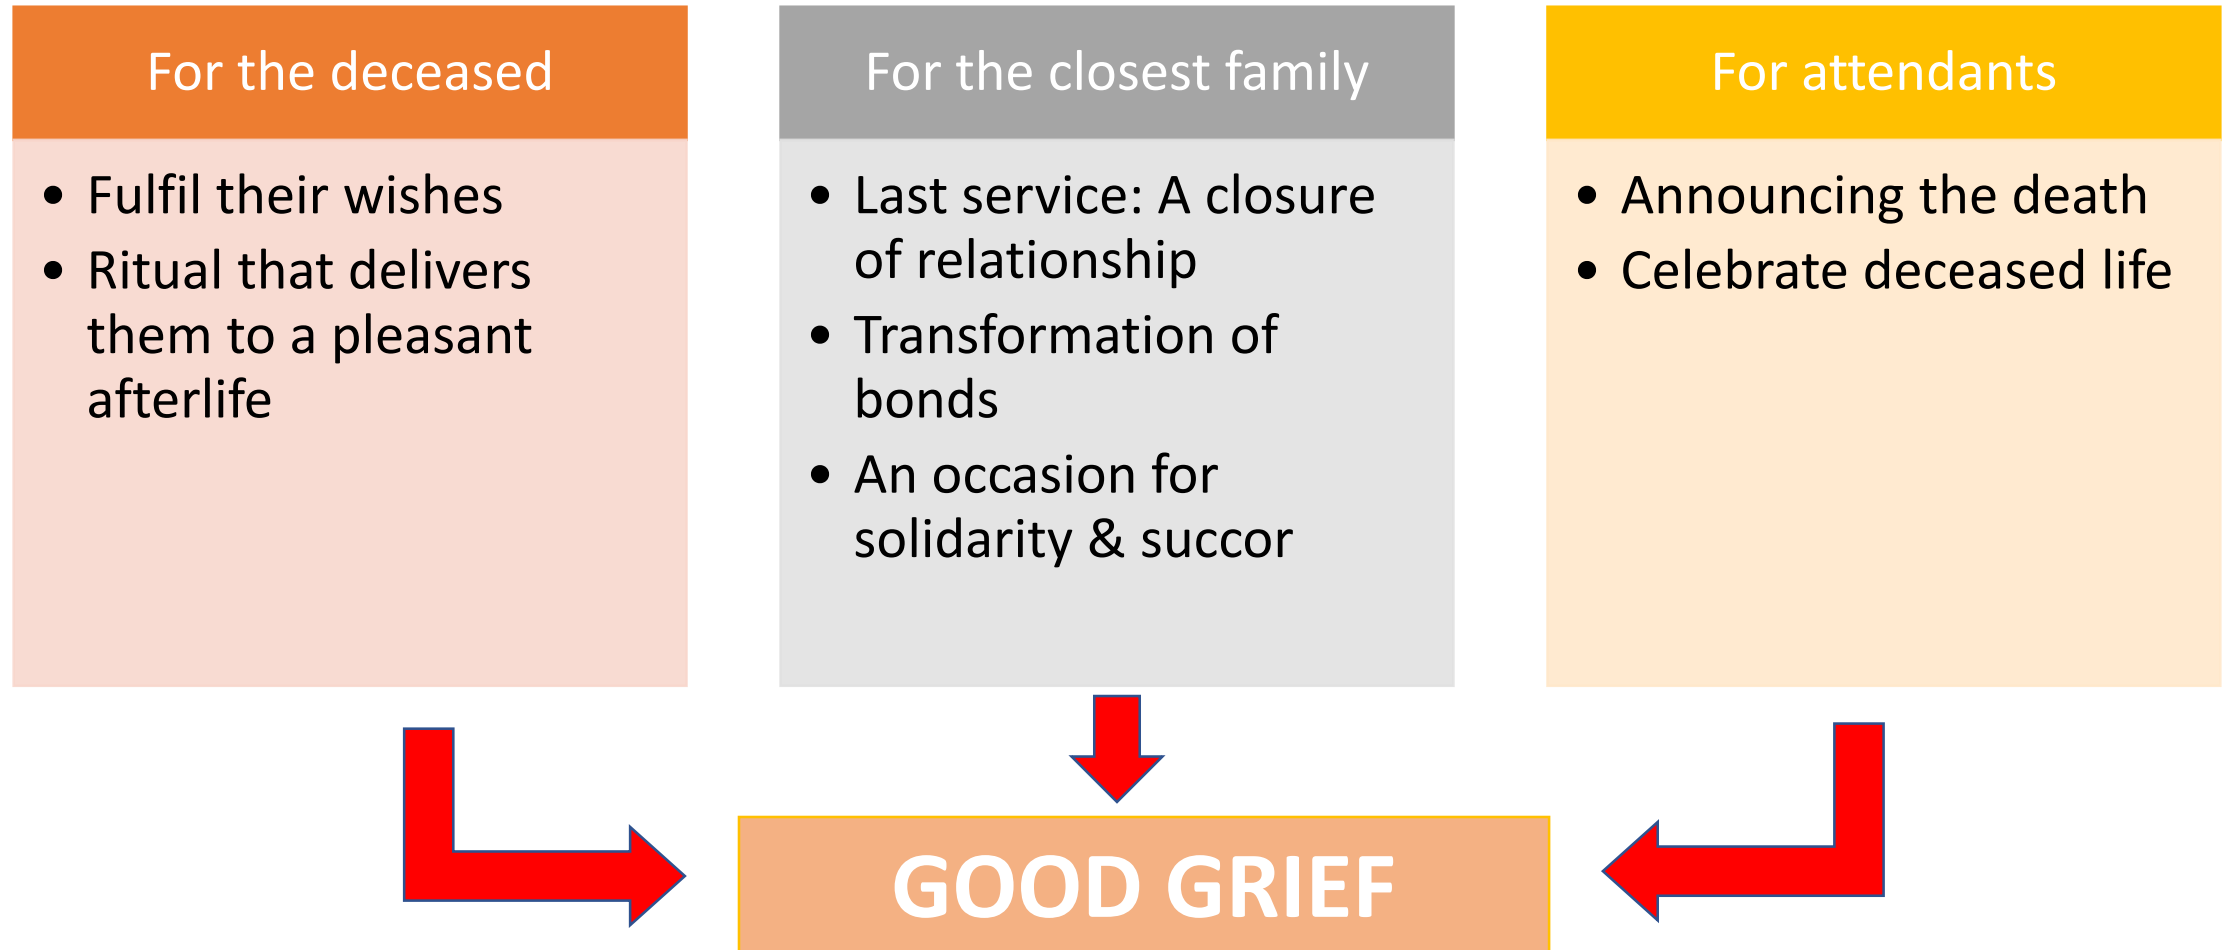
For the deceased

- Fulfil their wishes
- Ritual that delivers them to a pleasant afterlife

For the closest family

- Last service: A closure of relationship
- Transformation of bonds
- An occasion for solidarity & succor

For attendants

- Announcing the death
- Celebrate deceased life

GOOD GRIEF